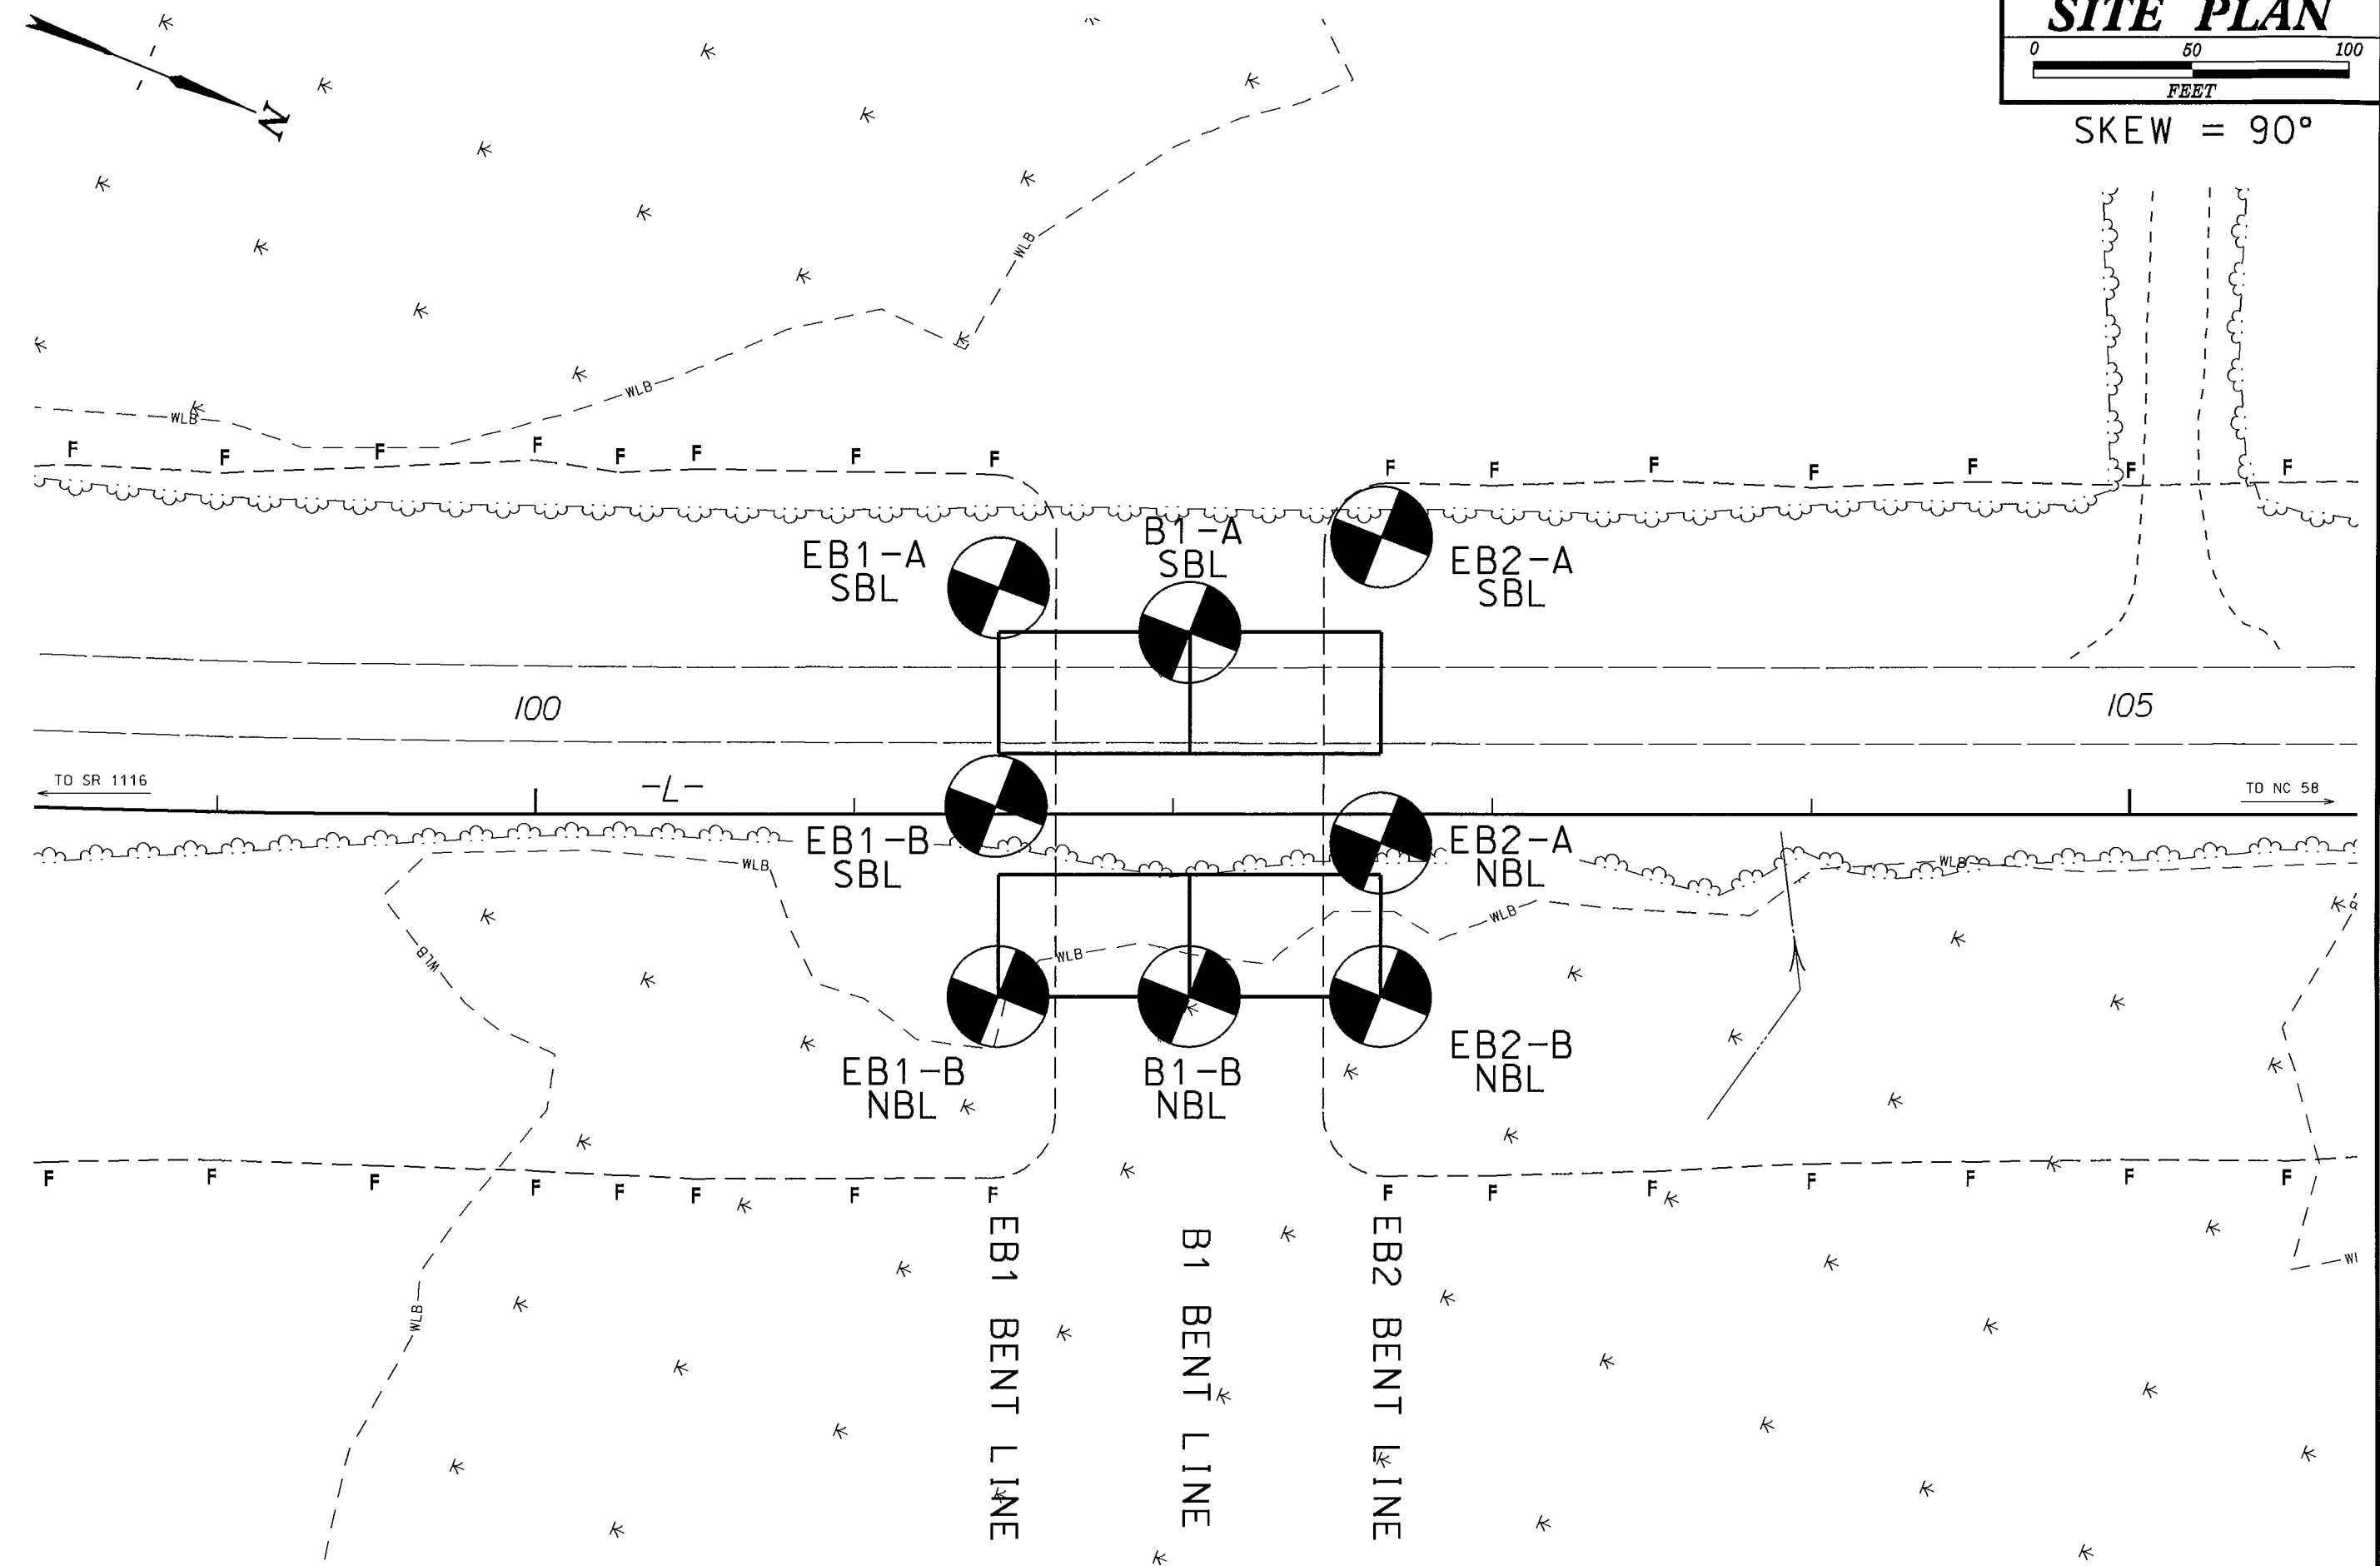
SITE PLAN
0 50 100
FEET
SKEW = 90°

N

WLB
WLB
WLB

F F F F F F F F F
F F F F F F

EB1-A
SBL

B1-A
SBL

EB2-A
SBL

100

105

TO SR 1116

-L-

TO NC 58

EB1-B
SBL

EB2-A
NBL

WLB
WLB
WLB
WLB
WLB

EB1-B
NBL

B1-B
NBL

EB2-B
NBL

F F F F F F F F
F F F F F F F F F F

WLB

EB1 BENT LINE

B1 BENT LINE

EB2 BENT LINE

WL